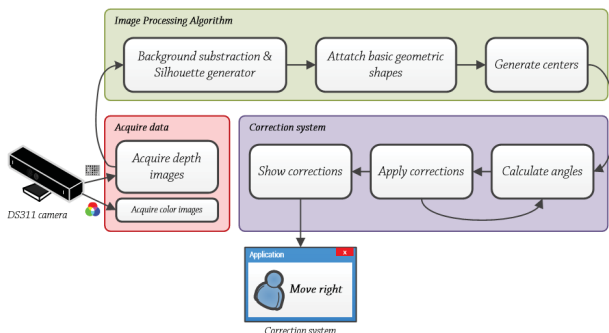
Image Processing Algorithm

Background substraction & Silhouette generator

Attatch basic geometric shapes

Generate centers

Acquire data

Acquire depth images

Acquire color images

DS311 camera

Correction system

Show corrections

Apply corrections

Calculate angles

Application

x

Move right

Correction system